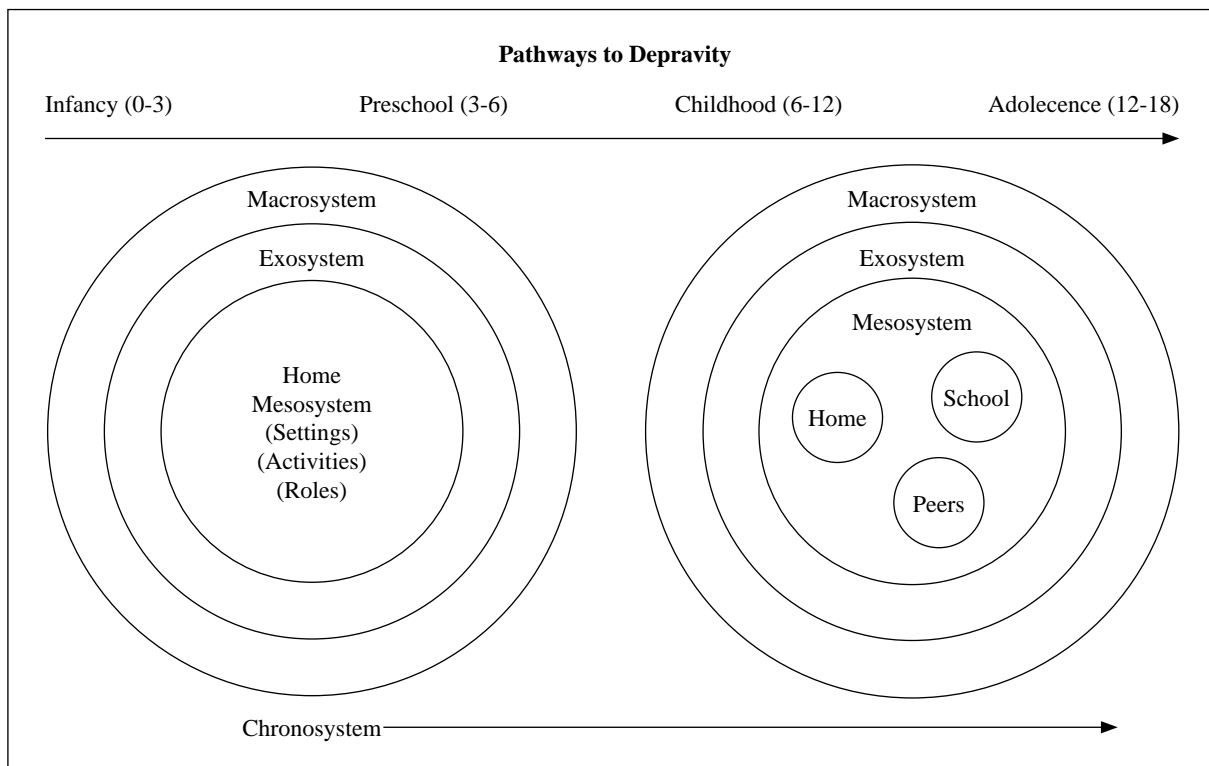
Pathways to Depravity

Infancy (0-3)

Preschool (3-6)

Childhood (6-12)

Adolecence (12-18)

Macrosystem

Exosystem

Home
Mesosystem
(Settings)
(Activities)
(Roles)

Macrosystem

Exosystem

Mesosystem

Home

School

Peers

Chronosystem